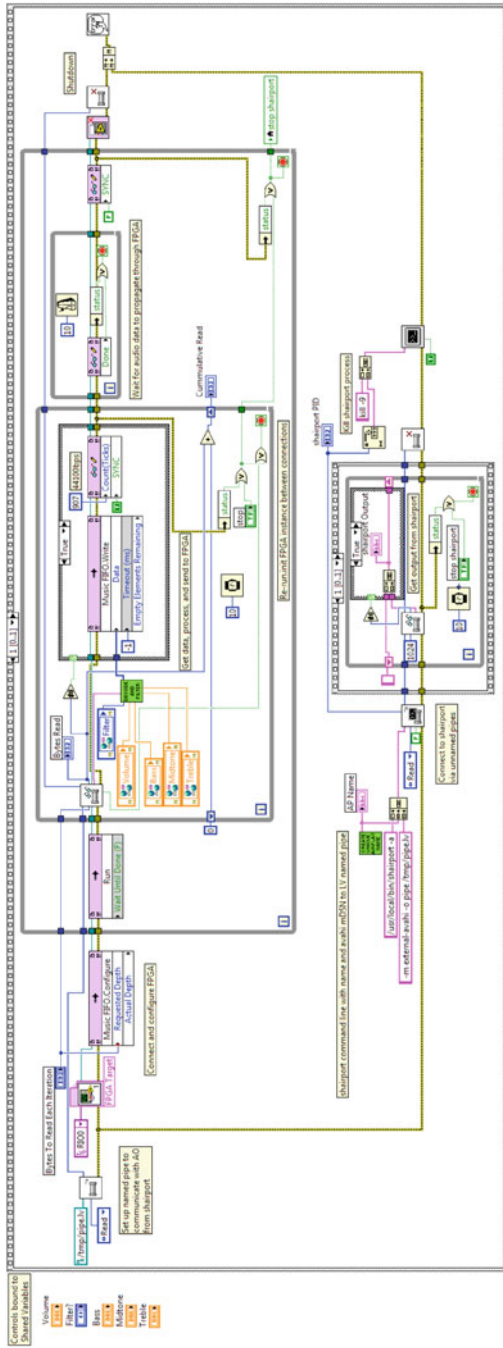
Controls bound to Shared Variables

Volume
Filter
Bass
Midtone
Treble

/tmp/pipe.lv
Read
Set up named pipe to communicate with AO from shairport

Bytes To Read Each Iteration
8800

FPGA Target
Music FIFO.Configure
Requested Depth
Actual Depth
Connect and configure FPGA

Run
Wait Until Done (F)

Bytes Read
Filter
Volume
Bass
Midtone
Treble
True
Music FIFO.Write
Data
Timeout (ms)
Empty Elements Remaining
907
44100bps
Count(Ticks)
SYNC
status
stop
Get data, process, and send to FPGA
Cummulative Read
Re-run.init FPGA instance between connections

Done
status
Wait for audio data to propagate through FPGA

SYNC
Shutdown
stop shairport

shairport command line with name and avahi mDSN to LV named pipe
AP Name
/usr/local/bin/shairport -a
-m external-avahi -o pipe /tmp/pipe.lv
Read
Connect to shairport via unnamed pipes

True
Standard Output
1024
status
stop shairport
Get output from shairport

shairport PID
kill -9
Kill shairport process